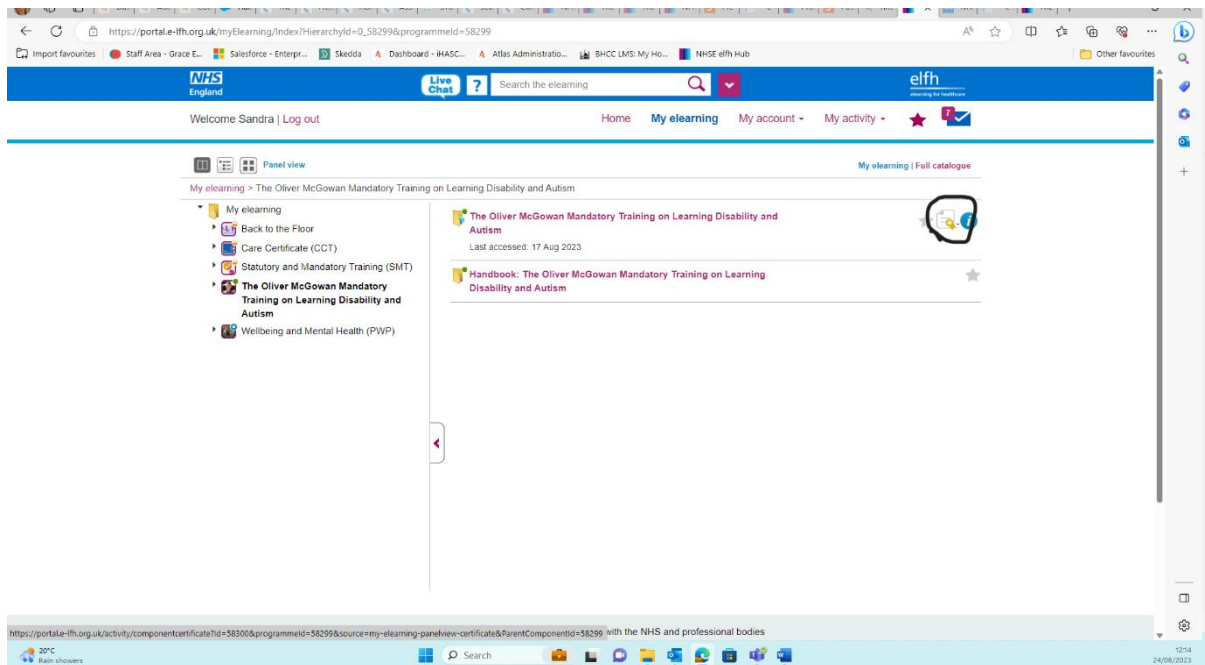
https://portal.e-lfh.org.uk/myElearning/Index?HierarchyId=0_58299&programmeId=58299

Import favourites | Staff Area - Grace E... | Salesforce - Enterpr... | Skedda | Dashboard - iHASC... | Atlas Administratio... | BHCC LMS: My Ho... | NHSE elfh Hub | Other favourites

NHS England

Live Chat | ? | Search the elearning

elfh e-learning for healthcare

Welcome Sandra | Log out

Home | My elearning | My account | My activity | 7

Panel view

My elearning | Full catalogue

My elearning > The Oliver McGowan Mandatory Training on Learning Disability and Autism

My elearning
Back to the Floor
Care Certificate (CCT)
Statutory and Mandatory Training (SMT)
The Oliver McGowan Mandatory Training on Learning Disability and Autism
Wellbeing and Mental Health (PWP)

The Oliver McGowan Mandatory Training on Learning Disability and Autism
Last accessed: 17 Aug 2023

Handbook: The Oliver McGowan Mandatory Training on Learning Disability and Autism

https://portal.e-lfh.org.uk/activity/componentcertificate?Id=58300&programmeId=58299&source=my-elearning-panelview-certificate&ParentComponentId=58299 with the NHS and professional bodies

20°C Rain showers

Search

12:14 24/08/2023